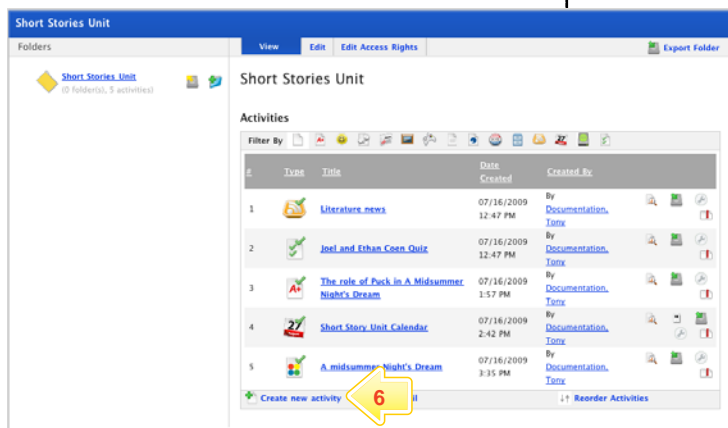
Short Stories Unit

Folders

Short Stories Unit
(0 folder(s), 5 activities)

View | Edit | Edit Access Rights

Export Folder

Short Stories Unit

Activities

Filter By

| # | Type | Title | Date Created | Created By |
|---|---|---|---|---|
| 1 | | Literature news | 07/16/2009 12:47 PM | By Documentation, Tony |
| 2 | | Joel and Ethan Coen Quiz | 07/16/2009 12:47 PM | By Documentation, Tony |
| 3 | | The role of Puck in A Midsummer Night's Dream | 07/16/2009 1:57 PM | By Documentation, Tony |
| 4 | 27 | Short Story Unit Calendar | 07/16/2009 2:42 PM | By Documentation, Tony |
| 5 | | A midsummer Night's Dream | 07/16/2009 3:35 PM | By Documentation, Tony |

Create new activity

6

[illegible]il

Reorder Activities